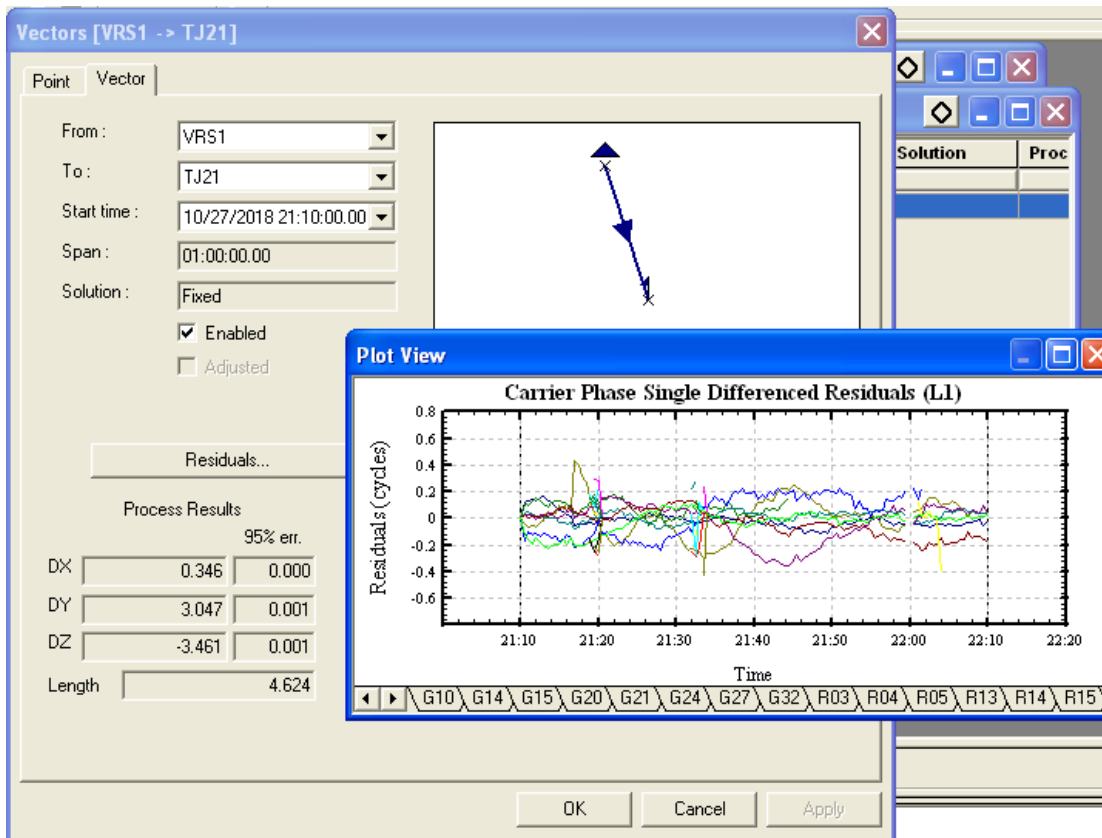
Vectors [VRS1 -> TJ21]

Point | Vector

From : VRS1

To : TJ21

Start time : 10/27/2018 21:10:00.00

Span : 01:00:00.00

Solution : Fixed

Enabled

Adjusted

Residuals...

Process Results

95% err.

DX 0.346 0.000

DY 3.047 0.001

DZ -3.461 0.001

Length 4.624

OK Cancel Apply

Solution Proc

Plot View

Carrier Phase Single Differenced Residuals (L1)

Residuals (cycles)

0.8
0.6
0.4
0.2
0
-0.2
-0.4
-0.6

21:10 21:20 21:30 21:40 21:50 22:00 22:10 22:20

Time

G10 G14 G15 G20 G21 G24 G27 G32 R03 R04 R05 R13 R14 R15